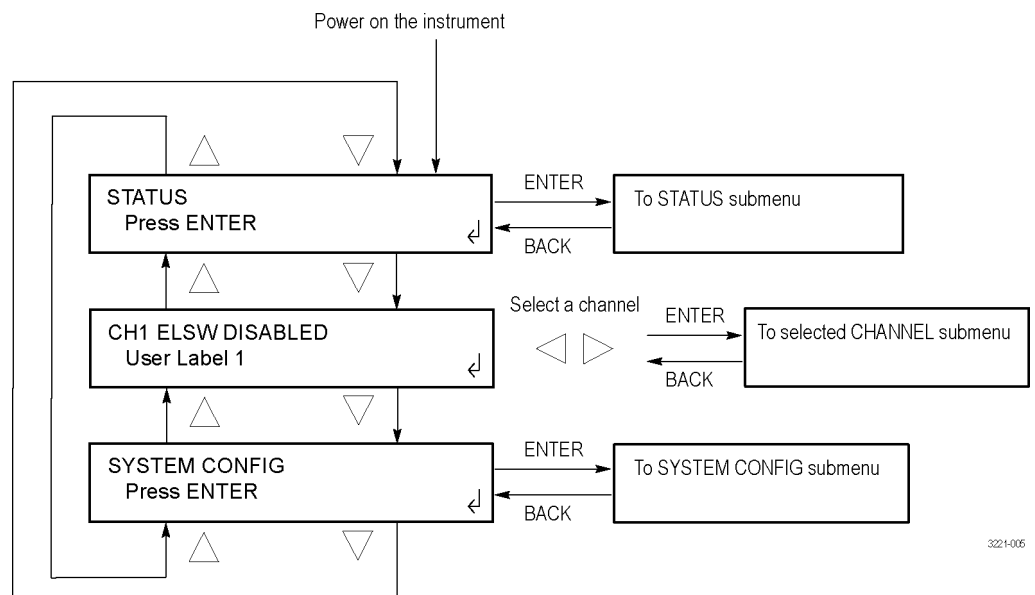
Power on the instrument

STATUS
Press ENTER

ENTER
BACK

To STATUS submenu

CH1 ELSW DISABLED
User Label 1

Select a channel

ENTER
BACK

To selected CHANNEL submenu

SYSTEM CONFIG
Press ENTER

ENTER
BACK

To SYSTEM CONFIG submenu

3221-005